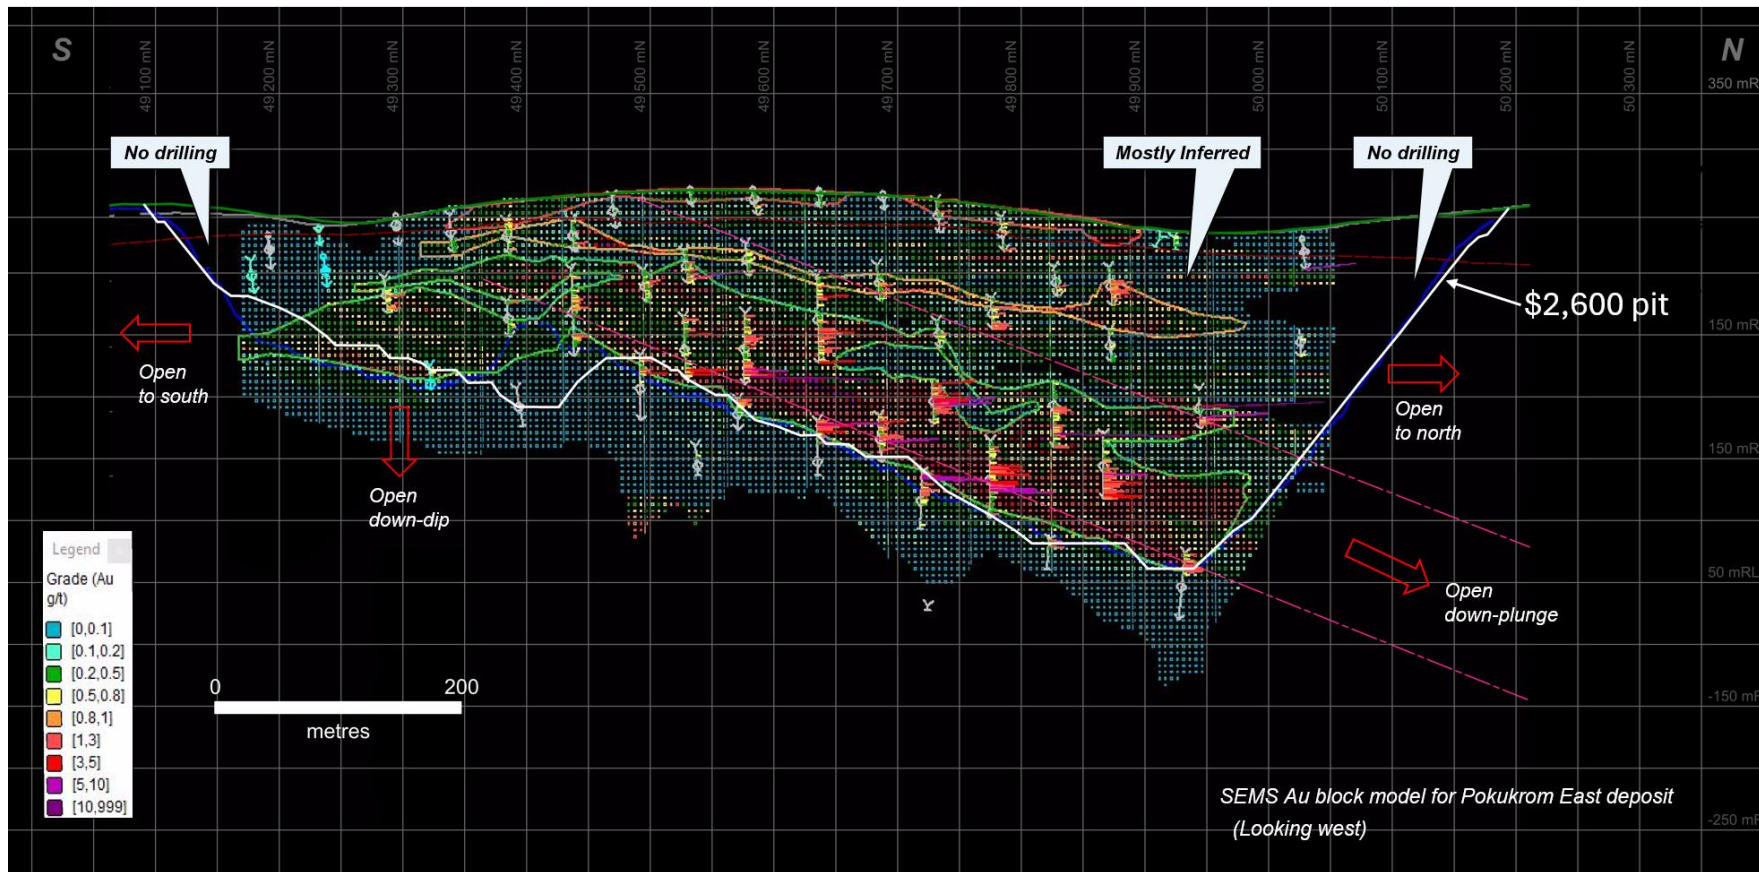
S

49100 mN 49200 mN 49300 mN 49400 mN 49500 mN 49600 mN 49700 mN 49800 mN 49900 mN 50000 mN 50100 mN 50200 mN 50300 mN

N

350 mR

No drilling

Mostly Inferred

No drilling

$2,600 pit

150 mR

150 mR

50 mRL

-150 mR

-250 mR

Open to south

Open down-dip

Open to north

Open down-plunge

Legend

Grade (Au g/t)

[0,0.1]
[0.1,0.2]
[0.2,0.5]
[0.5,0.8]
[0.8,1]
[1,3]
[3,5]
[5,10]
[10,999]

0 200

metres

SEMS Au block model for Pokukrom East deposit (Looking west)